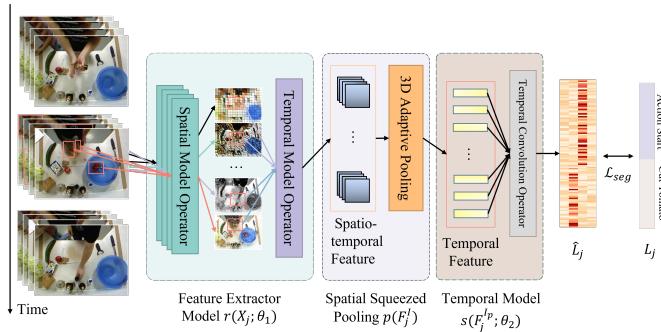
Time

Spatial Model Operator

...

Temporal Model Operator

...

Spatio-temporal Feature

3D Adaptive Pooling

...

Temporal Feature

Temporal Convolution Operator

$\hat{L}_j$

$\mathcal{L}_{seg}$

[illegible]

$L_j$

Feature Extractor Model $r(X_j;\theta_1)$

Spatial Squeezed Pooling $p(F_j^l)$

Temporal Model $s(F_j^{l_p};\theta_2)$